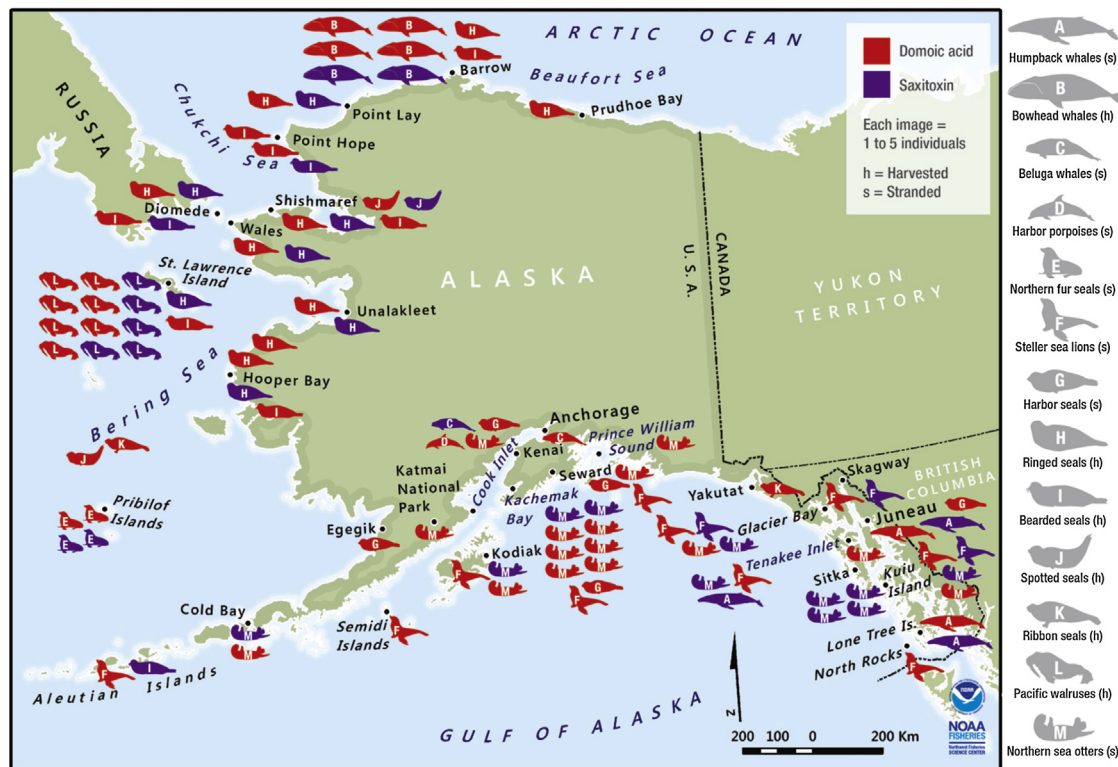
ARCTIC OCEAN

Domoic acid
Saxitoxin
Each image = 1 to 5 individuals
h = Harvested
s = Stranded

A Humpback whales (s)
B Bowhead whales (h)
C Beluga whales (s)
D Harbor porpoises (s)
E Northern fur seals (s)
F Steller sea lions (s)
G Harbor seals (s)
H Ringed seals (h)
I Bearded seals (h)
J Spotted seals (h)
K Ribbon seals (h)
L Pacific walruses (h)
M Northern sea otters (s)

RUSSIA
Chukchi Sea
Barrow
Beaufort Sea
Point Lay
Prudhoe Bay
Point Hope
Diomede
Wales
Shishmaref
St. Lawrence Island
ALASKA
U.S.A.
CANADA
YUKON TERRITORY
Unalakleet
Bering Sea
Hooper Bay
Anchorage
Prince William Sound
Kenai
Seward
Cook Inlet
Katmai National Park
Kachemak Bay
Pribilof Islands
Egegik
Kodiak
Yakutat
Skagway
BRITISH COLUMBIA
Glacier Bay
Juneau
Tenakee Inlet
Sitka
Kuiu Island
Cold Bay
Semidi Islands
Lone Tree Is.
North Rocks
Aleutian Islands
GULF OF ALASKA
N
200 100 0 200 Km
NOAA FISHERIES
Northwest Fisheries Science Center